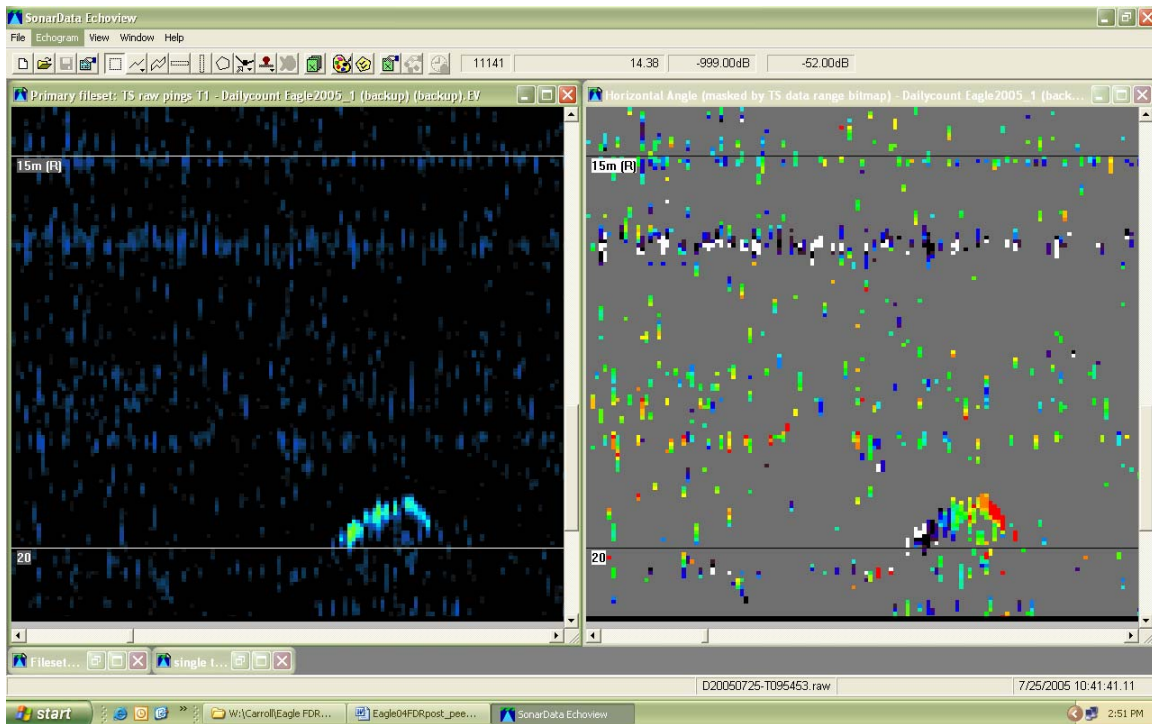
SonarData Echoview

File Echogram View Window Help

11141 14.38 -999.00dB -52.00dB

Primary fileset: TS raw pings T1 - Dailycount Eagle2005_1 (backup) (backup).EV

15m (R)

20

Horizontal Angle (masked by TS data range bitmap) - Dailycount Eagle2005_1 (back...

15m (R)

20

Fileset...

single t...

D20050725-T095453.raw

7/25/2005 10:41:41.11

start

W:\Carroll\Eagle FDR...

Eagle04FDRpost_pee...

SonarData Echoview

2:51 PM